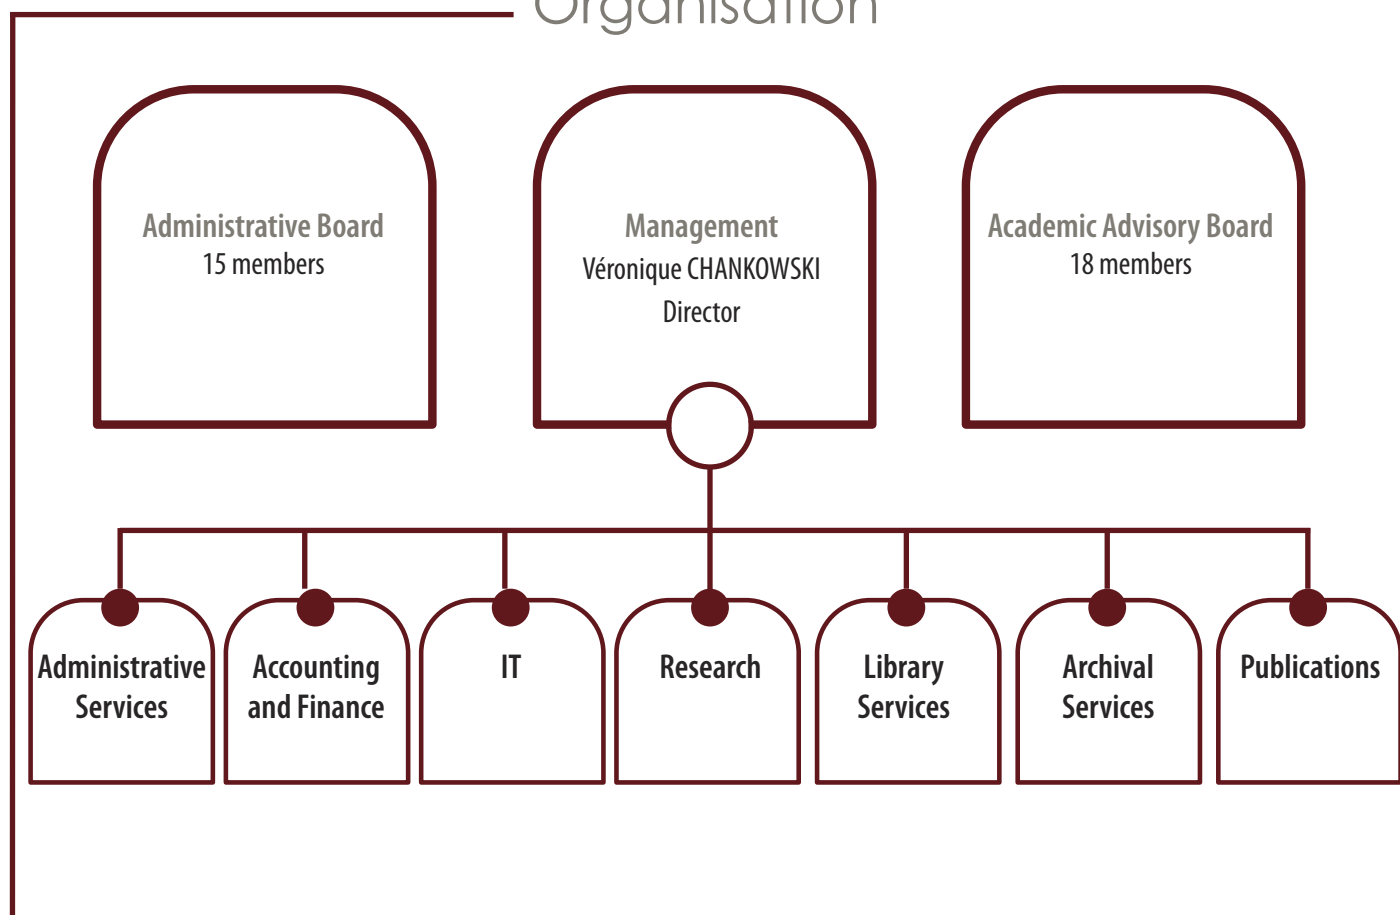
Organisation

Administrative Board
15 members

Management
Véronique CHANKOWSKI
Director

Academic Advisory Board
18 members

Administrative Services

Accounting and Finance

IT

Research

Library Services

Archival Services

Publications